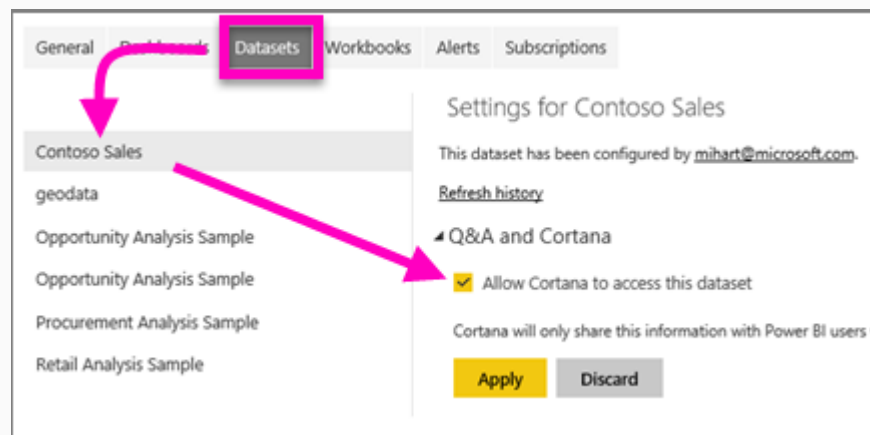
General Dashboards Datasets Workbooks Alerts Subscriptions

Contoso Sales
geodata
Opportunity Analysis Sample
Opportunity Analysis Sample
Procurement Analysis Sample
Retail Analysis Sample

Settings for Contoso Sales

This dataset has been configured by mihart@microsoft.com.

Refresh history

Q&A and Cortana

Allow Cortana to access this dataset

Cortana will only share this information with Power BI users

Apply Discard